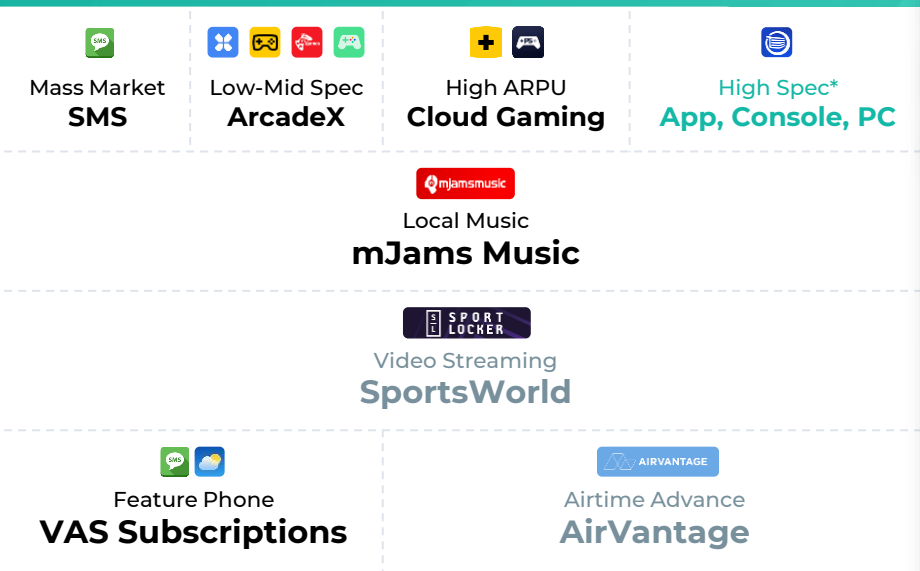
SMS

Mass Market
SMS

Low-Mid Spec
ArcadeX

High ARPU
Cloud Gaming

High Spec*
App, Console, PC

mjamsmusic

Local Music
mJams Music

SL SPORT LOCKER

Video Streaming
SportsWorld

SMS

Feature Phone
VAS Subscriptions

AIRVANTAGE

Airtime Advance
AirVantage